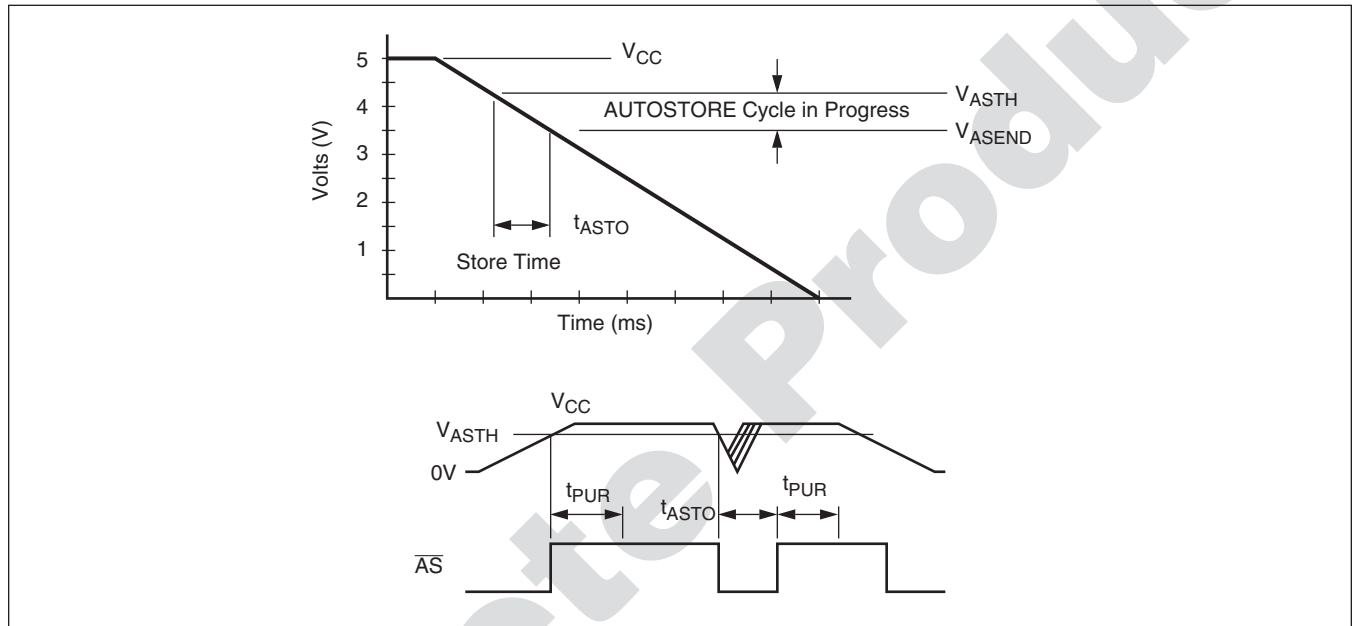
5
4
3
2
1
Volts (V)
$V_{CC}$
$V_{ASTH}$
AUTOSTORE Cycle in Progress
$V_{ASEND}$
$t_{ASTO}$
Store Time
Time (ms)

$V_{CC}$
$V_{ASTH}$
0V
$t_{PUR}$
$t_{ASTO}$
$t_{PUR}$
$\overline{AS}$

Obsolete Product